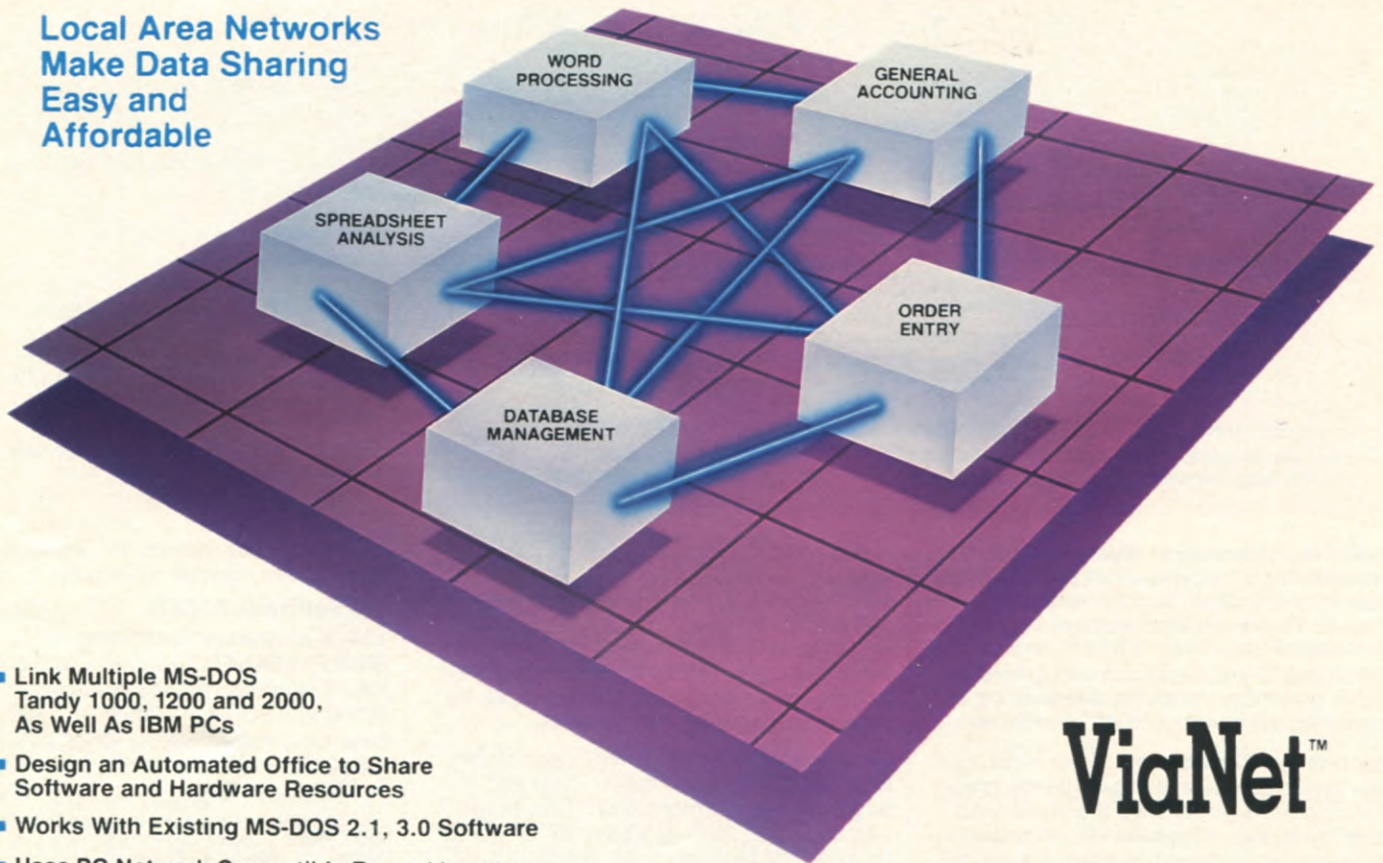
Local Area Networks Make Data Sharing Easy and Affordable

WORD PROCESSING

GENERAL ACCOUNTING

SPREADSHEET ANALYSIS

ORDER ENTRY

DATABASE MANAGEMENT

- Link Multiple MS-DOS Tandy 1000, 1200 and 2000, As Well As IBM PCs

- Design an Automated Office to Share Software and Hardware Resources

- Works With Existing MS-DOS 2.1, 3.0 Software

- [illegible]

ViaNet™